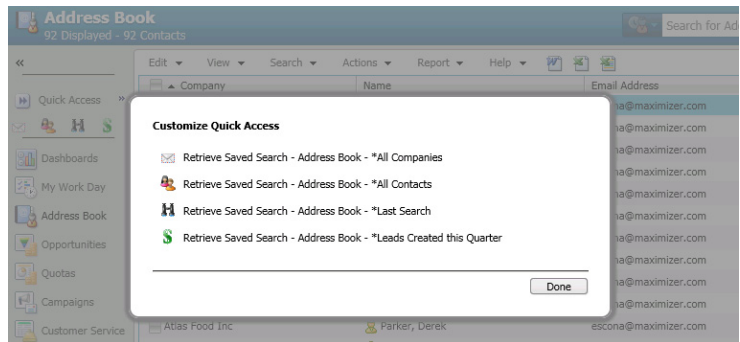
Address Book
92 Displayed - 92 Contacts

Search for Ad

«

Edit ▾ View ▾ Search ▾ Actions ▾ Report ▾ Help ▾

Company | Name | Email Address

Quick Access »

Dashboards

My Work Day

Address Book

Opportunities

Quotas

Campaigns

Customer Service

na@maximizer.com
na@maximizer.com
na@maximizer.com
na@maximizer.com
na@maximizer.com
na@maximizer.com
na@maximizer.com
na@maximizer.com
na@maximizer.com
na@maximizer.com

Customize Quick Access

Retrieve Saved Search - Address Book - *All Companies

Retrieve Saved Search - Address Book - *All Contacts

Retrieve Saved Search - Address Book - *Last Search

Retrieve Saved Search - Address Book - *Leads Created this Quarter

Done

Atlas Food Inc | Parker, Derek | escona@maximizer.com